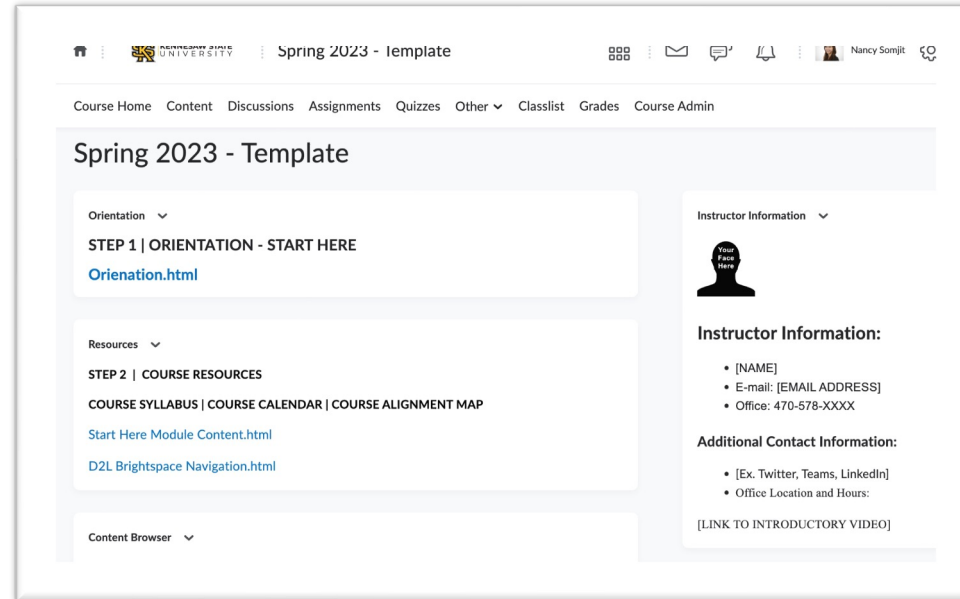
KENNESAW STATE UNIVERSITY

Spring 2023 - Template

Nancy Somjit

Course Home Content Discussions Assignments Quizzes Other Classlist Grades Course Admin

Spring 2023 - Template

Orientation

STEP 1 | ORIENTATION - START HERE

Orienation.html

Resources

STEP 2 | COURSE RESOURCES

COURSE SYLLABUS | COURSE CALENDAR | COURSE ALIGNMENT MAP

Start Here Module Content.html

D2L Brightspace Navigation.html

Content Browser

Instructor Information

Your Face Here

Instructor Information:

- [NAME]
- E-mail: [EMAIL ADDRESS]
- Office: 470-578-XXXX

Additional Contact Information:

- [Ex. Twitter, Teams, LinkedIn]
- Office Location and Hours:

[LINK TO INTRODUCTORY VIDEO]